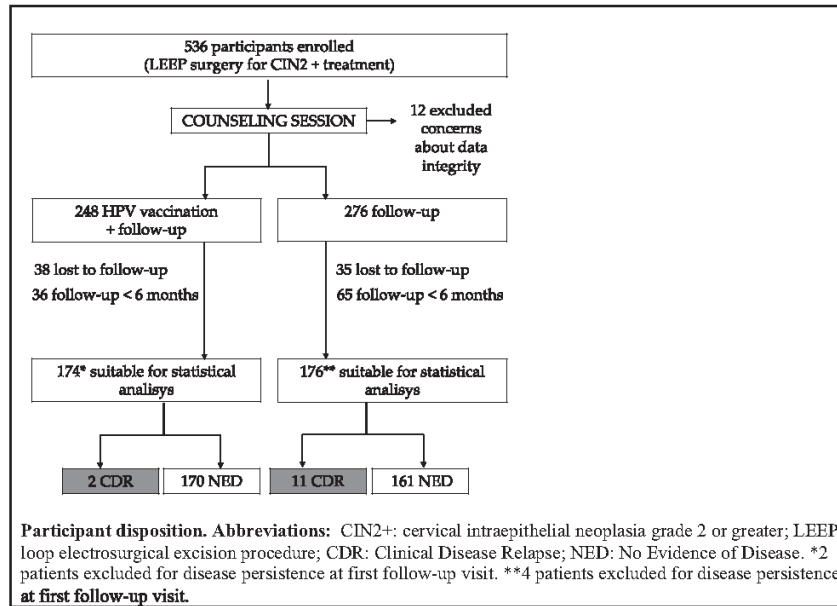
536 participants enrolled (LEEP surgery for CIN2 + treatment)

COUNSELING SESSION

12 excluded concerns about data integrity

248 HPV vaccination + follow-up

276 follow-up

38 lost to follow-up

36 follow-up < 6 months

35 lost to follow-up

65 follow-up < 6 months

174* suitable for statistical analisys

176** suitable for statistical analisys

2 CDR

170 NED

11 CDR

161 NED

**Participant disposition. Abbreviations:** CIN2+: cervical intraepithelial neoplasia grade 2 or greater; LEEP loop electrosurgical excision procedure; CDR: Clinical Disease Relapse; NED: No Evidence of Disease. *2 patients excluded for disease persistence at first follow-up visit. **4 patients excluded for disease persistence **at first follow-up visit.**